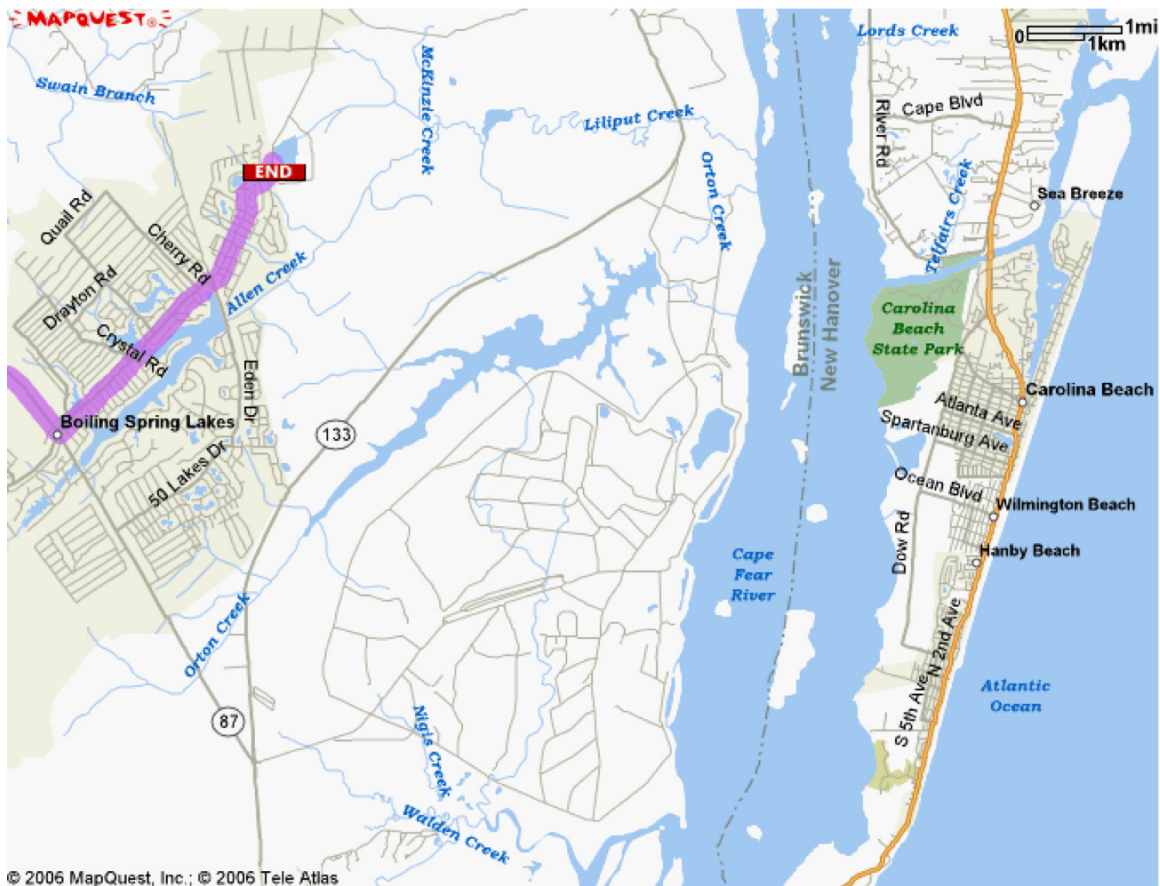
MAPQUEST®

0 1mi
1km

Lords Creek
Swain Branch
McKinzie Creek
Liliput Creek
Cape Blvd
River Rd
END
Orton Creek
Telfairs Creek
Sea Breeze
Quail Rd
Cherry Rd
Drayton Rd
Allen Creek
Carolina Beach State Park
Crystal Rd
Eden Dr
Brunswick
New Hanover
Boiling Spring Lakes
Carolina Beach
Atlanta Ave
133
Spartanburg Ave
50 Lakes Dr
Ocean Blvd
Wilmington Beach
Hanby Beach
Dow Rd
Cape Fear River
N 2nd Ave
Orton Creek
S 5th Ave
Atlantic Ocean
87
Nigis Creek
Walden Creek

© 2006 MapQuest, Inc.; © 2006 Tele Atlas